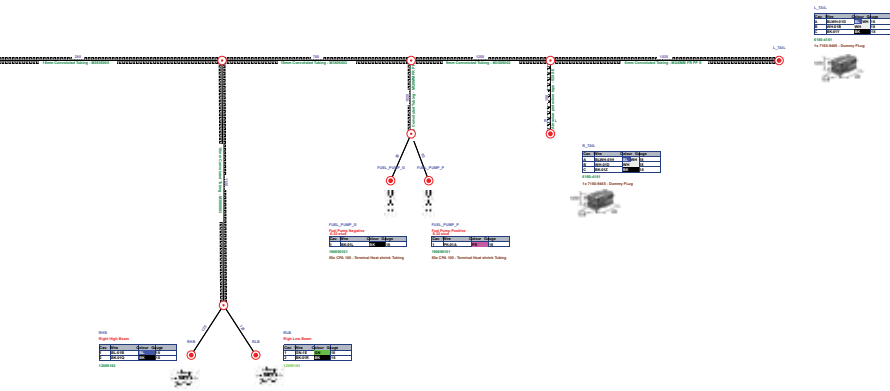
L_TAIL

4100-0101

1x 7150-9465 - Dummy Plug

R_TAIL

4100-0101

1x 7150-9465 - Dummy Plug

FUEL_PUMP_N

FUEL_PUMP_P

FUEL_PUMP_N

Fuel Pump Negative

FUEL_PUMP_P

Fuel Pump Positive

80e CPA 100 - Terminal Heat shrink Tubing

80e CPA 100 - Terminal Heat shrink Tubing

RHB

Right High Beam

12059183

RLB

Right Low Beam

12059183

RHB

RLB